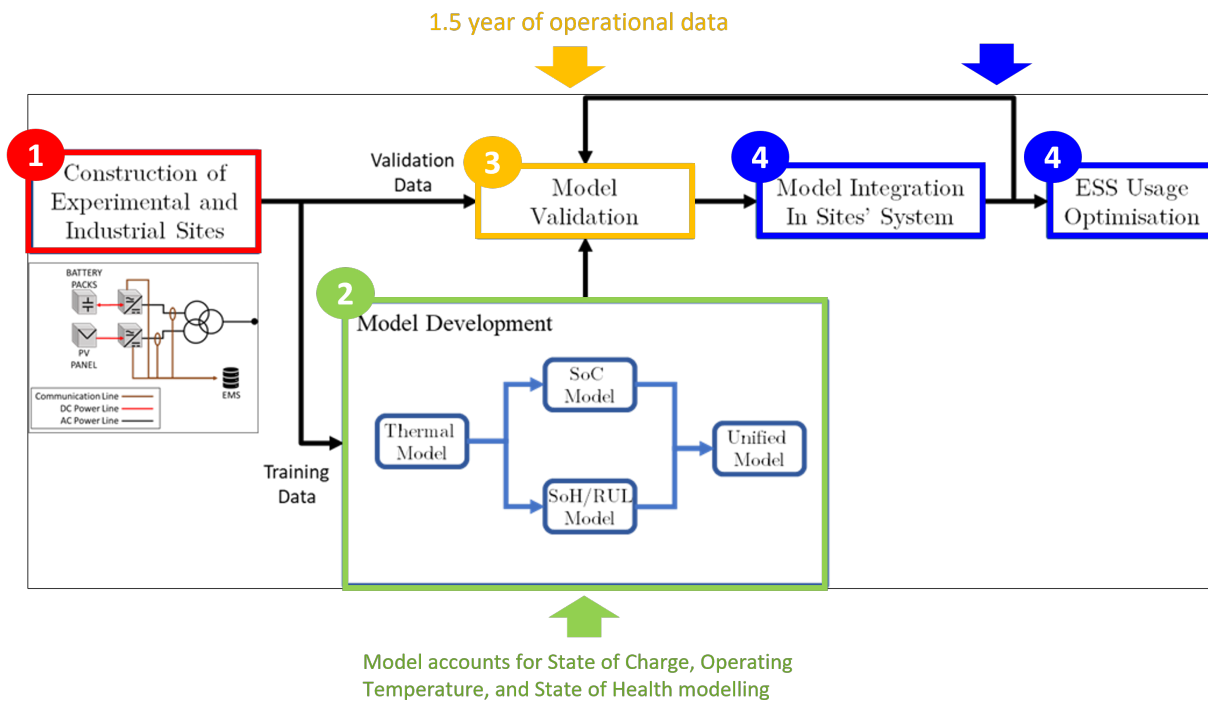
1.5 year of operational data

1
Construction of Experimental and Industrial Sites

BATTERY PACKS

PV PANEL

EMS

Communication Line
DC Power Line
AC Power Line

Validation Data

3
Model Validation

4
Model Integration In Sites' System

4
ESS Usage Optimisation

2
Model Development

Training Data

Thermal Model

SoC Model

SoH/RUL Model

Unified Model

Model accounts for State of Charge, Operating Temperature, and State of Health modelling